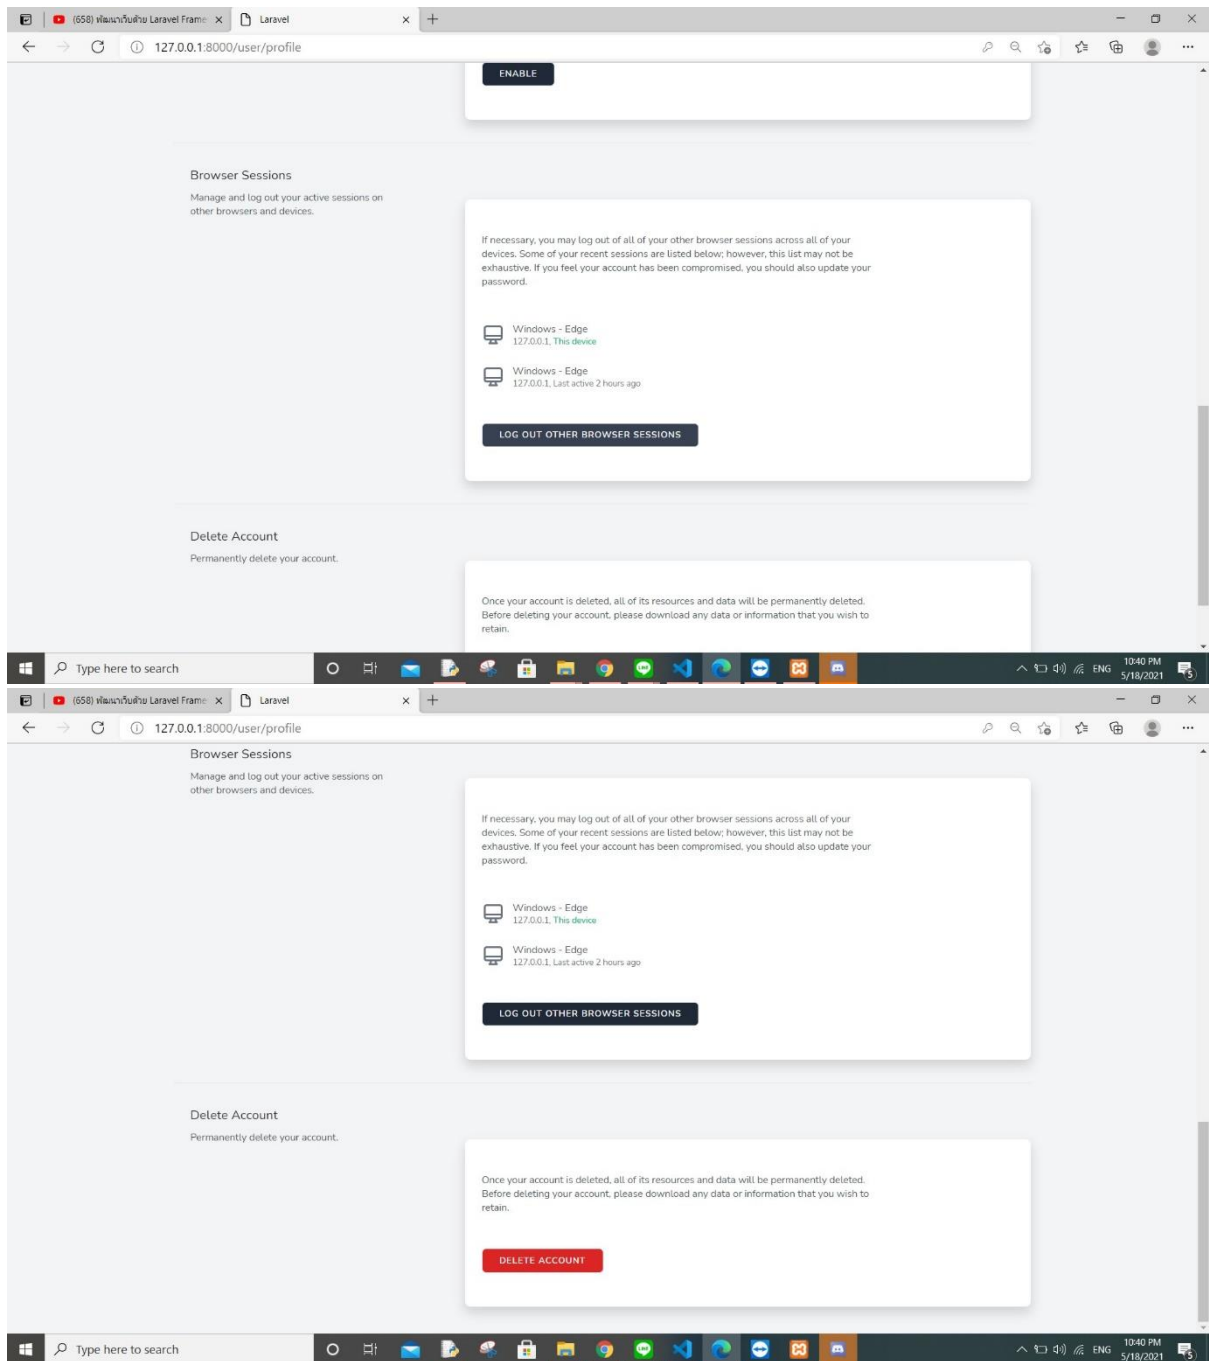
(658) พัฒนาเว็บด้วย Laravel Frame ×
Laravel ×
+
127.0.0.1:8000/user/profile

ENABLE

Browser Sessions

Manage and log out your active sessions on other browsers and devices.

If necessary, you may log out of all of your other browser sessions across all of your devices. Some of your recent sessions are listed below; however, this list may not be exhaustive. If you feel your account has been compromised, you should also update your password.

Windows - Edge
127.0.0.1, This device

Windows - Edge
127.0.0.1, Last active 2 hours ago

LOG OUT OTHER BROWSER SESSIONS

Delete Account

Permanently delete your account.

Once your account is deleted, all of its resources and data will be permanently deleted. Before deleting your account, please download any data or information that you wish to retain.

Type here to search
ENG 10:40 PM 5/18/2021

(658) พัฒนาเว็บด้วย Laravel Frame ×
Laravel ×
+
127.0.0.1:8000/user/profile

Browser Sessions

Manage and log out your active sessions on other browsers and devices.

If necessary, you may log out of all of your other browser sessions across all of your devices. Some of your recent sessions are listed below; however, this list may not be exhaustive. If you feel your account has been compromised, you should also update your password.

Windows - Edge
127.0.0.1, This device

Windows - Edge
127.0.0.1, Last active 2 hours ago

LOG OUT OTHER BROWSER SESSIONS

Delete Account

Permanently delete your account.

Once your account is deleted, all of its resources and data will be permanently deleted. Before deleting your account, please download any data or information that you wish to retain.

DELETE ACCOUNT

Type here to search
ENG 10:40 PM 5/18/2021